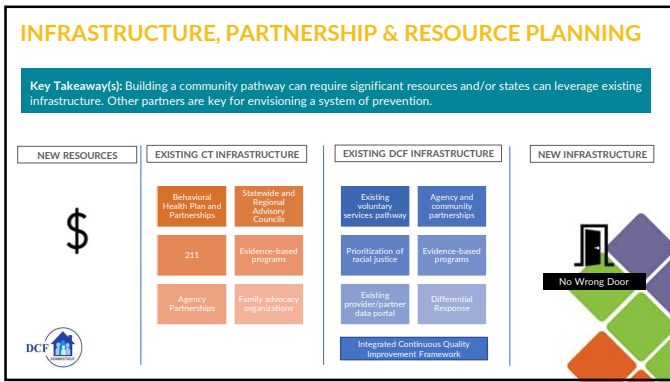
INFRASTRUCTURE, PARTNERSHIP & RESOURCE PLANNING

Key Takeaway(s): Building a community pathway can require significant resources and/or states can leverage existing infrastructure. Other partners are key for envisioning a system of prevention.

NEW RESOURCES

$

EXISTING CT INFRASTRUCTURE

Behavioral Health Plan and Partnerships

Statewide and Regional Advisory Councils

211

Evidence-based programs

Agency Partnerships

Family advocacy organizations

EXISTING DCF INFRASTRUCTURE

Existing voluntary services pathway

Agency and community partnerships

Prioritization of racial justice

Evidence-based programs

Existing provider/partner data portal

Differential Response

Integrated Continuous Quality Improvement Framework

NEW INFRASTRUCTURE

No Wrong Door

DCF CONNECTICUT